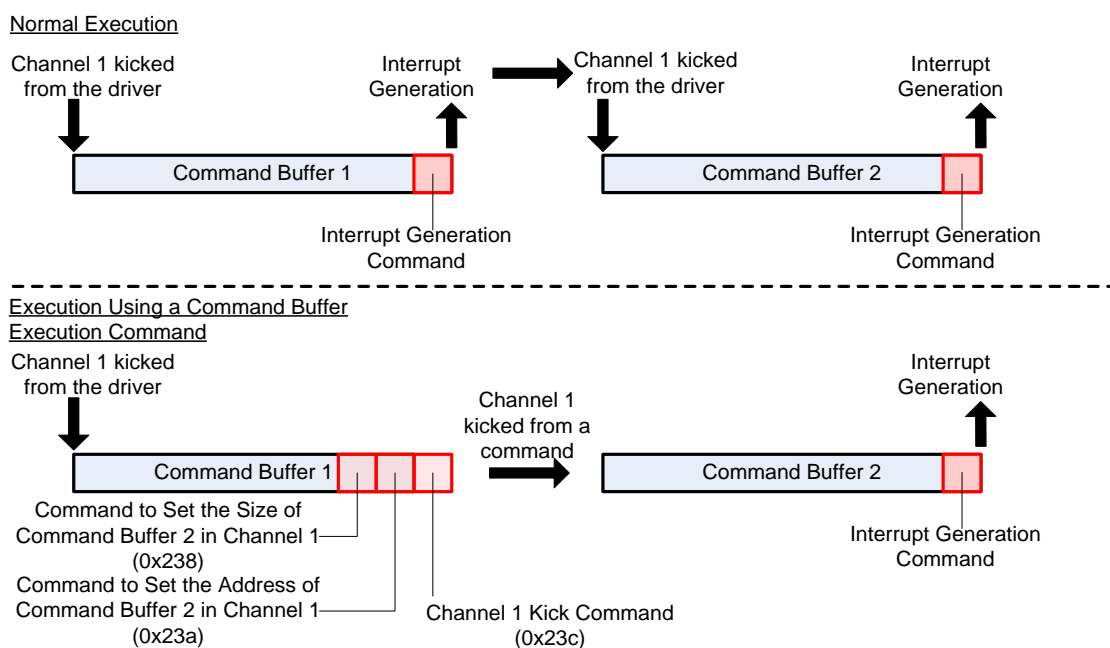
Normal Execution

Channel 1 kicked from the driver

Interrupt Generation

Command Buffer 1

Interrupt Generation Command

Channel 1 kicked from the driver

Interrupt Generation

Command Buffer 2

Interrupt Generation Command

Execution Using a Command Buffer Execution Command

Channel 1 kicked from the driver

Command Buffer 1

Command to Set the Size of Command Buffer 2 in Channel 1 (0x238)

Command to Set the Address of Command Buffer 2 in Channel 1 (0x23a)

Channel 1 Kick Command (0x23c)

Channel 1 kicked from a command

Interrupt Generation

Command Buffer 2

Interrupt Generation Command